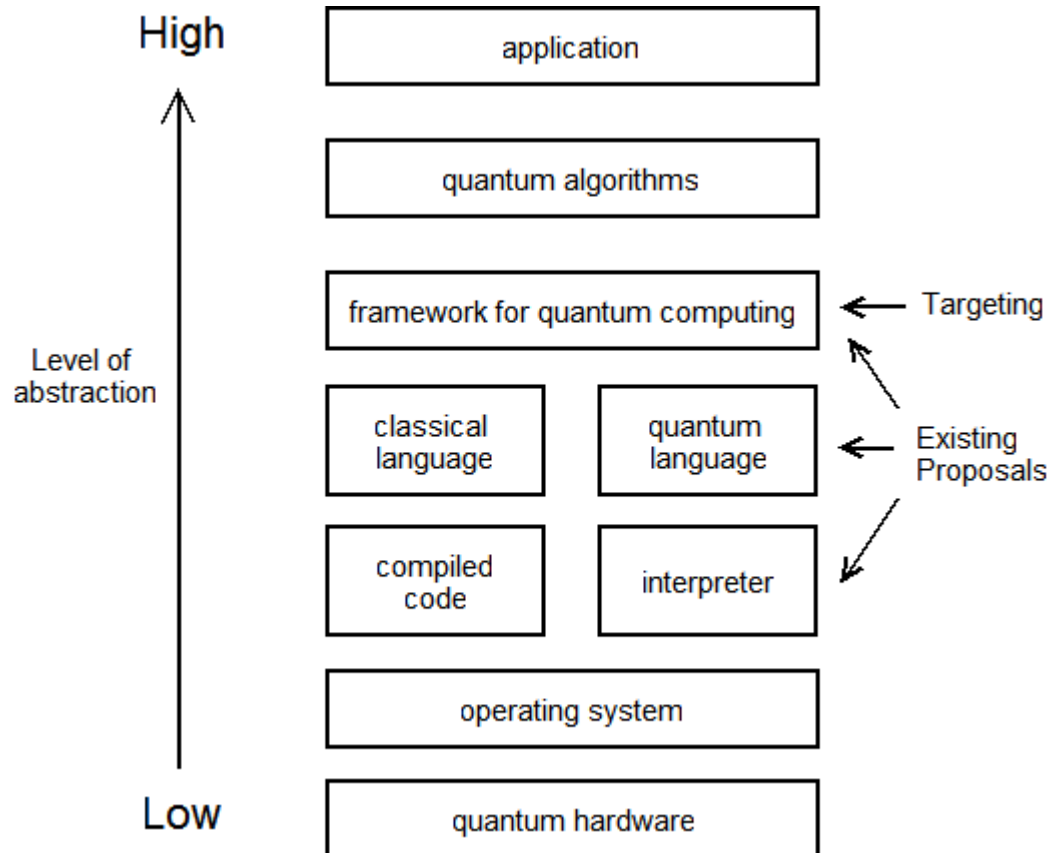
High

application

quantum algorithms

framework for quantum computing

Targeting

Level of abstraction

classical language

quantum language

Existing Proposals

compiled code

interpreter

operating system

Low

quantum hardware